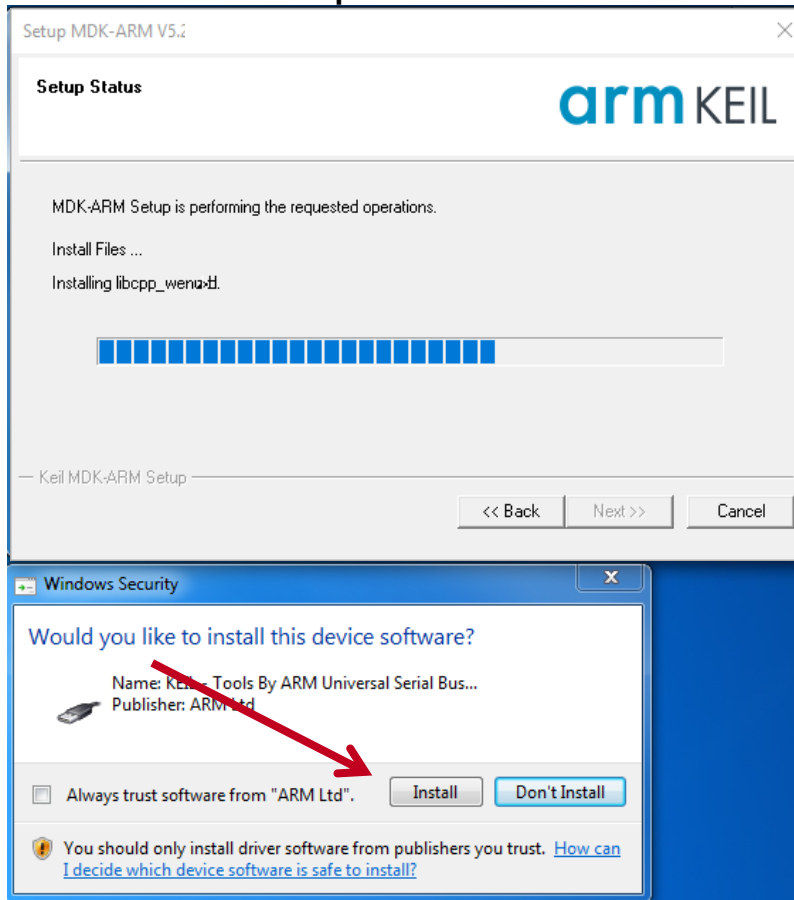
Setup MDK-ARM V5.2

Setup Status

arm KEIL

MDK-ARM Setup is performing the requested operations.

Install Files ...

Installing libcpp_wenα-Ħ.

— Keil MDK-ARM Setup

<< Back

Next >>

Cancel

Windows Security

Would you like to install this device software?

Name: KEIL - Tools By ARM Universal Serial Bus...
Publisher: ARM Ltd

Always trust software from "ARM Ltd".

Install

Don't Install

You should only install driver software from publishers you trust. How can I decide which device software is safe to install?